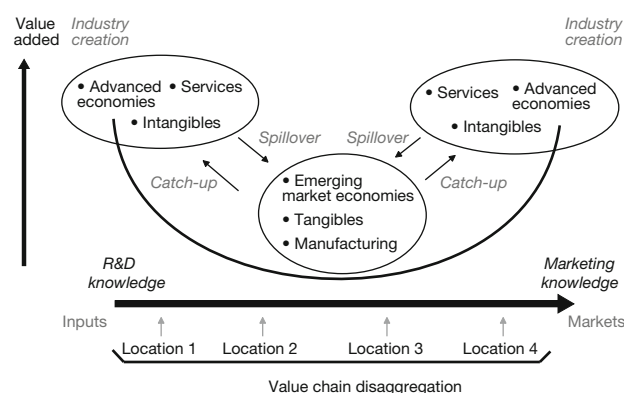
Value added

Industry creation

Industry creation

• Advanced economies
• Services
• Intangibles

• Services
• Advanced economies
• Intangibles

Spillover

Spillover

Catch-up

Catch-up

• Emerging market economies
• Tangibles
• Manufacturing

R&D knowledge

Marketing knowledge

Inputs

Markets

Location 1

Location 2

Location 3

Location 4

Value chain disaggregation